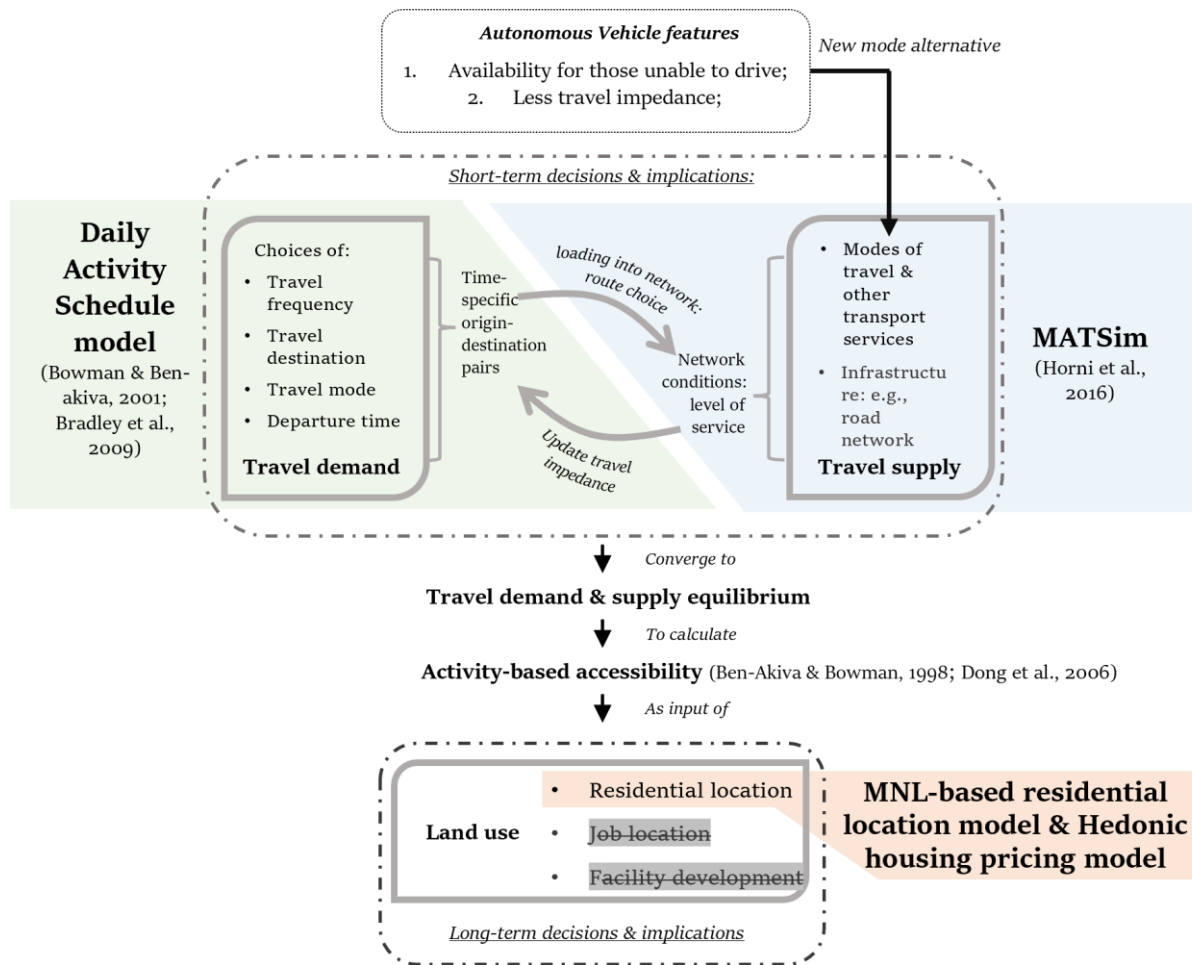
Autonomous Vehicle features

1. Availability for those unable to drive;
2. Less travel impedance;

New mode alternative

Short-term decisions & implications:

Daily Activity Schedule model
(Bowman & Ben-akiva, 2001; Bradley et al., 2009)

Choices of:
- Travel frequency
- Travel destination
- Travel mode
- Departure time

Travel demand

Time-specific origin-destination pairs

loading into network: route choice

Network conditions: level of service

Update travel impedance

- Modes of travel & other transport services
- Infrastructure: e.g., road network

Travel supply

MATSim
(Horni et al., 2016)

Converge to

Travel demand & supply equilibrium

To calculate

Activity-based accessibility (Ben-Akiva & Bowman, 1998; Dong et al., 2006)

As input of

Land use

- Residential location
- Job location
- Facility development

MNL-based residential location model & Hedonic housing pricing model

Long-term decisions & implications